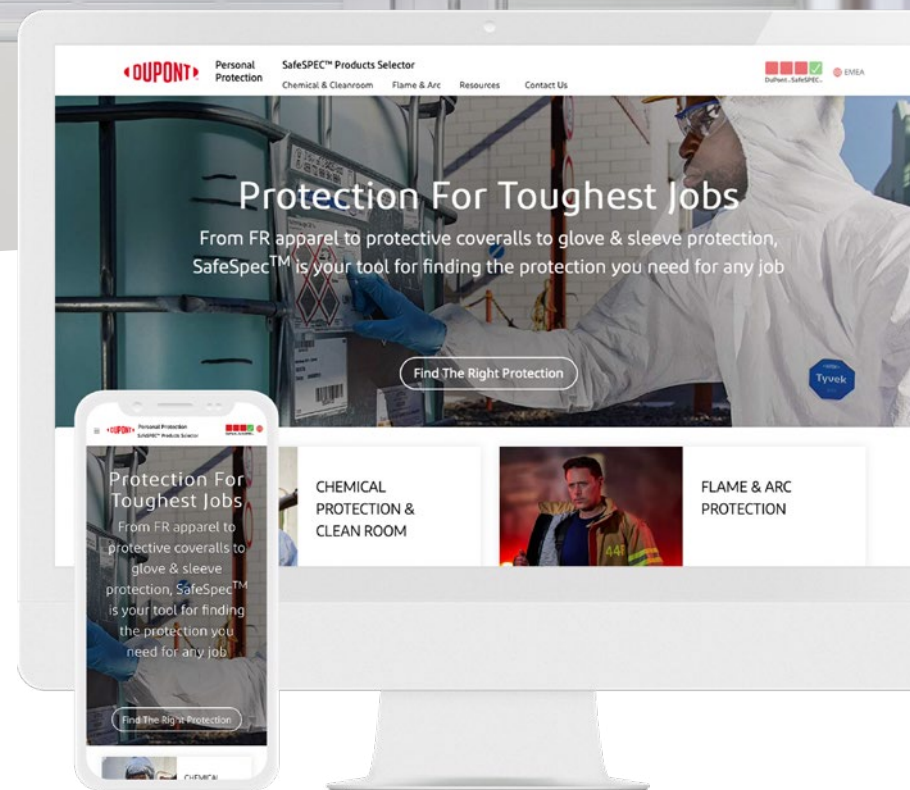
DUPONT Personal Protection SafeSPEC™ Products Selector

Chemical & Cleanroom Flame & Arc Resources Contact Us

DuPont SafeSPEC

EMEA

Protection For Toughest Jobs

From FR apparel to protective coveralls to glove & sleeve protection, SafeSpec$^{TM}$ is your tool for finding the protection you need for any job

Find The Right Protection

Tyvek

CHEMICAL PROTECTION & CLEAN ROOM

FLAME & ARC PROTECTION

DUPONT Personal Protection SafeSPEC™ Products Selector

Protection For Toughest Jobs

From FR apparel to protective coveralls to glove & sleeve protection, SafeSpec$^{TM}$ is your tool for finding the protection you need for any job

Find The Right Protection

CHEMICAL